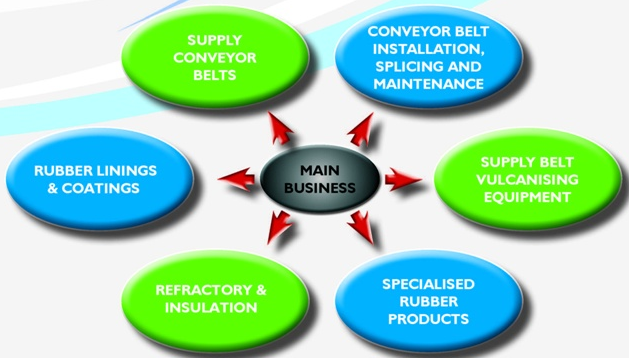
MAIN BUSINESS

SUPPLY CONVEYOR BELTS

CONVEYOR BELT INSTALLATION, SPLICING AND MAINTENANCE

RUBBER LININGS & COATINGS

SUPPLY BELT VULCANISING EQUIPMENT

REFRACTORY & INSULATION

SPECIALISED RUBBER PRODUCTS